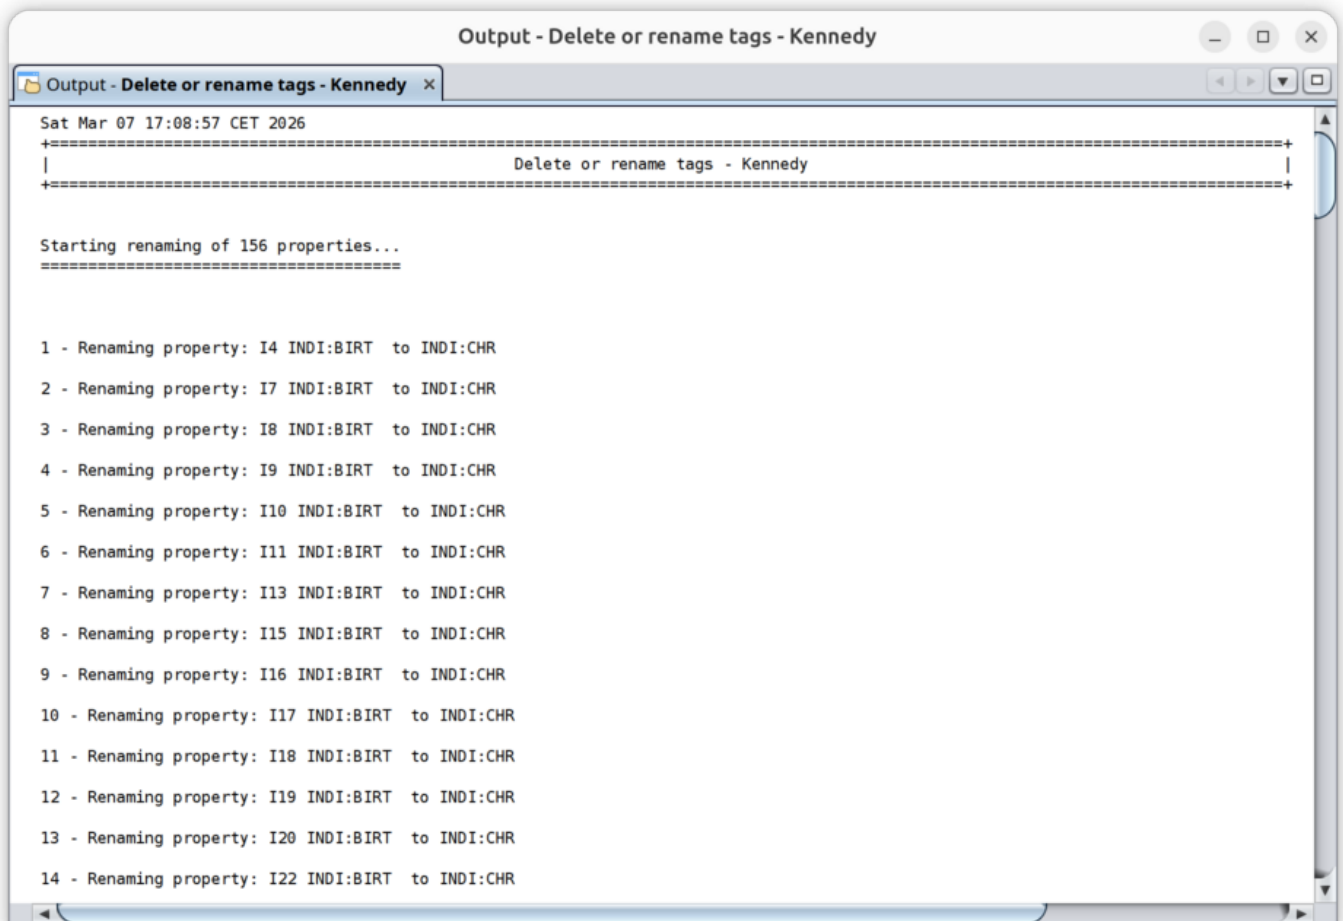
Output - Delete or rename tags - Kennedy

Output - Delete or rename tags - Kennedy ×

Sat Mar 07 17:08:57 CET 2026
+==========================================================================================================================+
| Delete or rename tags - Kennedy |
+==========================================================================================================================+

Starting renaming of 156 properties...
======================================

1 - Renaming property: I4 INDI:BIRT to INDI:CHR

2 - Renaming property: I7 INDI:BIRT to INDI:CHR

3 - Renaming property: I8 INDI:BIRT to INDI:CHR

4 - Renaming property: I9 INDI:BIRT to INDI:CHR

5 - Renaming property: I10 INDI:BIRT to INDI:CHR

6 - Renaming property: I11 INDI:BIRT to INDI:CHR

7 - Renaming property: I13 INDI:BIRT to INDI:CHR

8 - Renaming property: I15 INDI:BIRT to INDI:CHR

9 - Renaming property: I16 INDI:BIRT to INDI:CHR

10 - Renaming property: I17 INDI:BIRT to INDI:CHR

11 - Renaming property: I18 INDI:BIRT to INDI:CHR

12 - Renaming property: I19 INDI:BIRT to INDI:CHR

13 - Renaming property: I20 INDI:BIRT to INDI:CHR

14 - Renaming property: I22 INDI:BIRT to INDI:CHR